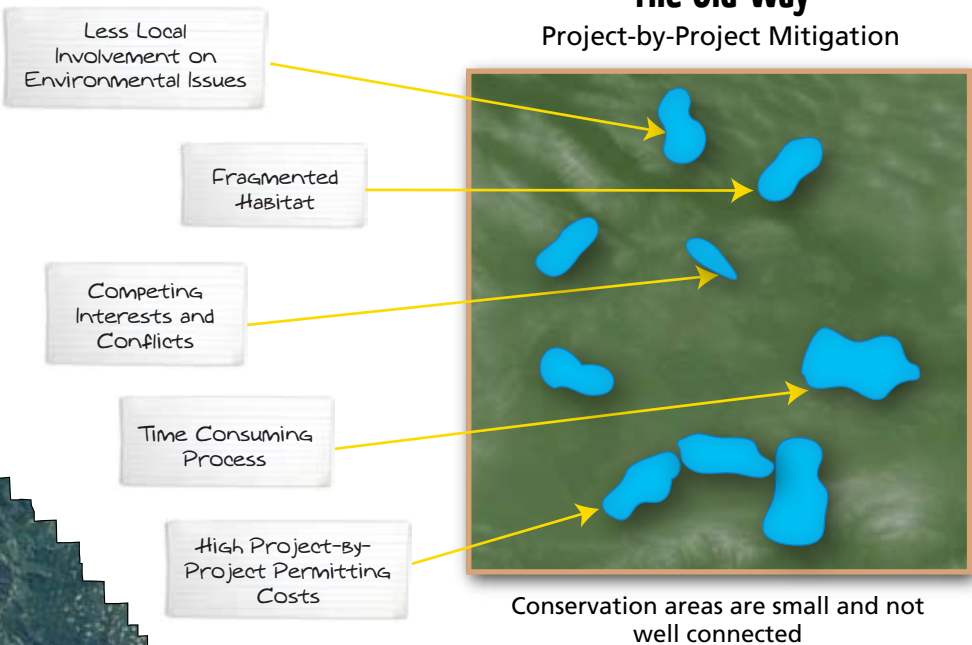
The Old Way
Project-by-Project Mitigation

Less Local Involvement on Environmental Issues

Fragmented Habitat

Competing Interests and Conflicts

Time Consuming Process

High Project-by-Project Permitting Costs

Conservation areas are small and not well connected